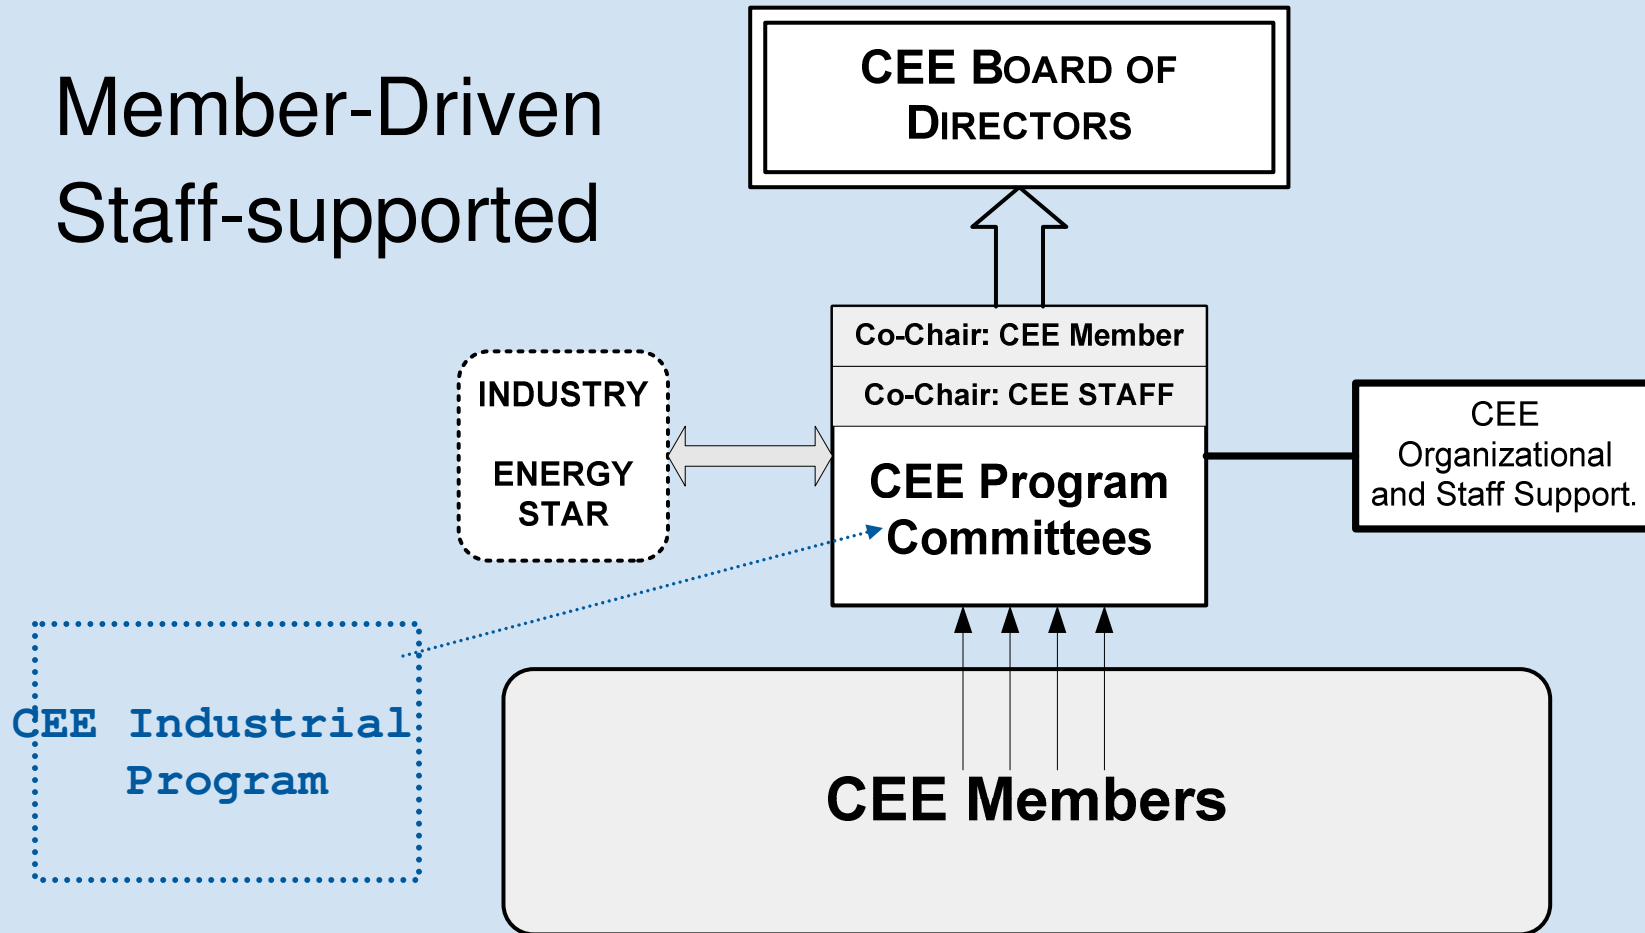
Member-Driven
Staff-supported

CEE BOARD OF DIRECTORS

Co-Chair: CEE Member

Co-Chair: CEE STAFF

CEE Program Committees

INDUSTRY

ENERGY STAR

CEE Organizational and Staff Support.

CEE Industrial Program

CEE Members